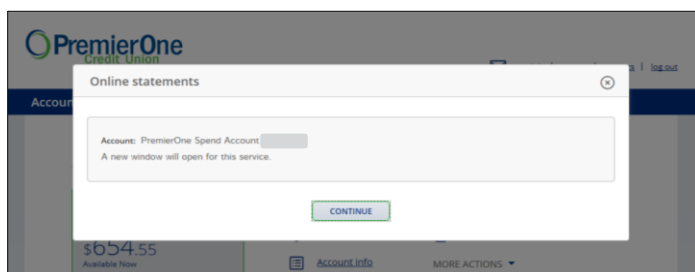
PremierOne Credit Union

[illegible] | log out

Accou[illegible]

Online statements

Account: PremierOne Spend Account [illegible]
A new window will open for this service.

CONTINUE

$654.55
Available Now

Account Info

MORE ACTIONS ▼